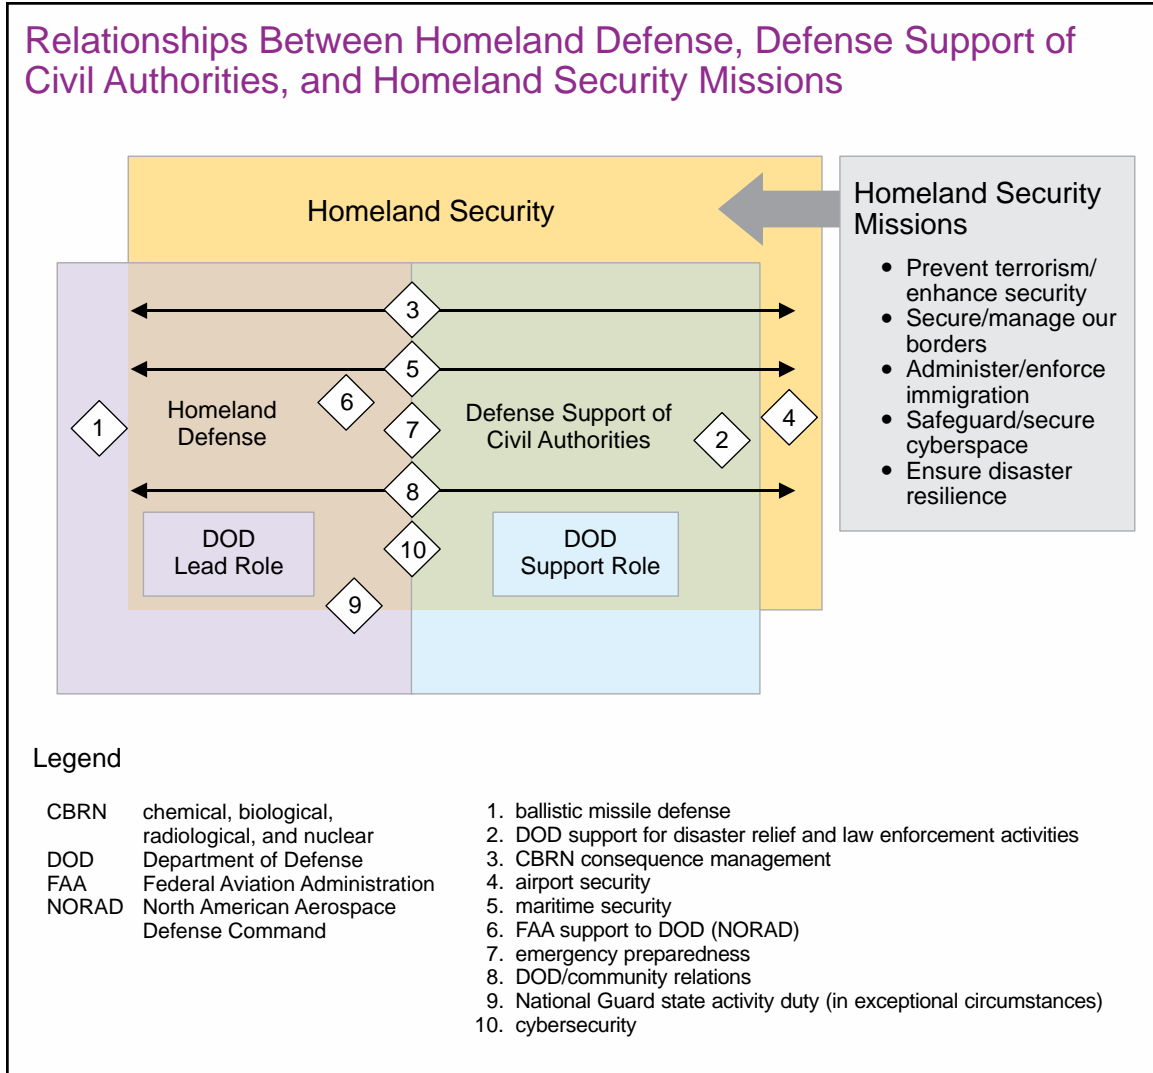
Relationships Between Homeland Defense, Defense Support of Civil Authorities, and Homeland Security Missions

Homeland Security

Homeland Security Missions

- Prevent terrorism/ enhance security
- Secure/manage our borders
- Administer/enforce immigration
- Safeguard/secure cyberspace
- Ensure disaster resilience

3

5

1

Homeland Defense

6

7

Defense Support of Civil Authorities

2

4

8

DOD Lead Role

10

DOD Support Role

9

Legend

CBRN chemical, biological, radiological, and nuclear
DOD Department of Defense
FAA Federal Aviation Administration
NORAD North American Aerospace Defense Command

1. ballistic missile defense
2. DOD support for disaster relief and law enforcement activities
3. CBRN consequence management
4. airport security
5. maritime security
6. FAA support to DOD (NORAD)
7. emergency preparedness
8. DOD/community relations
9. National Guard state activity duty (in exceptional circumstances)
10. cybersecurity